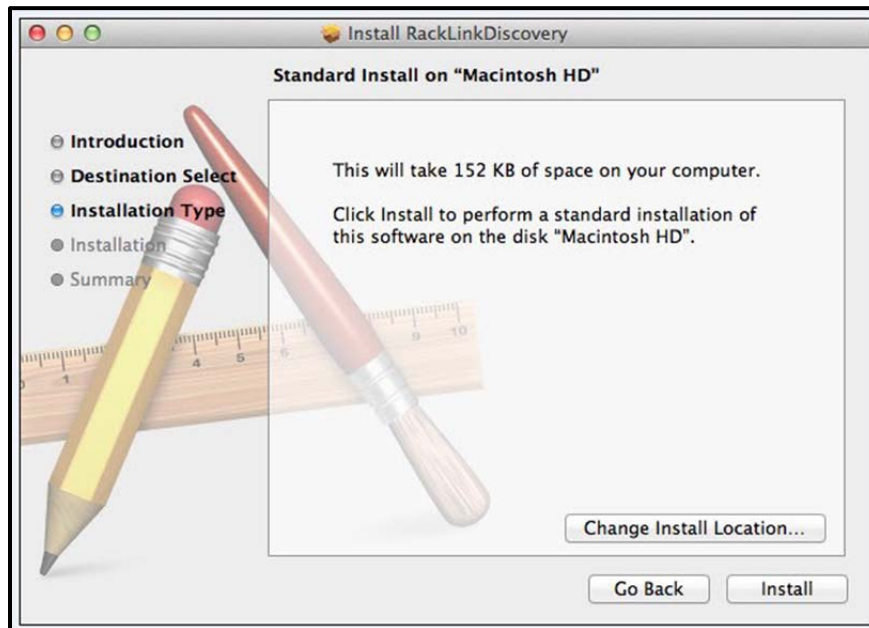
Install RackLinkDiscovery

Standard Install on "Macintosh HD"

Introduction
Destination Select
Installation Type
Installation
Summary

This will take 152 KB of space on your computer.

Click Install to perform a standard installation of this software on the disk "Macintosh HD".

Change Install Location...

Go Back

Install